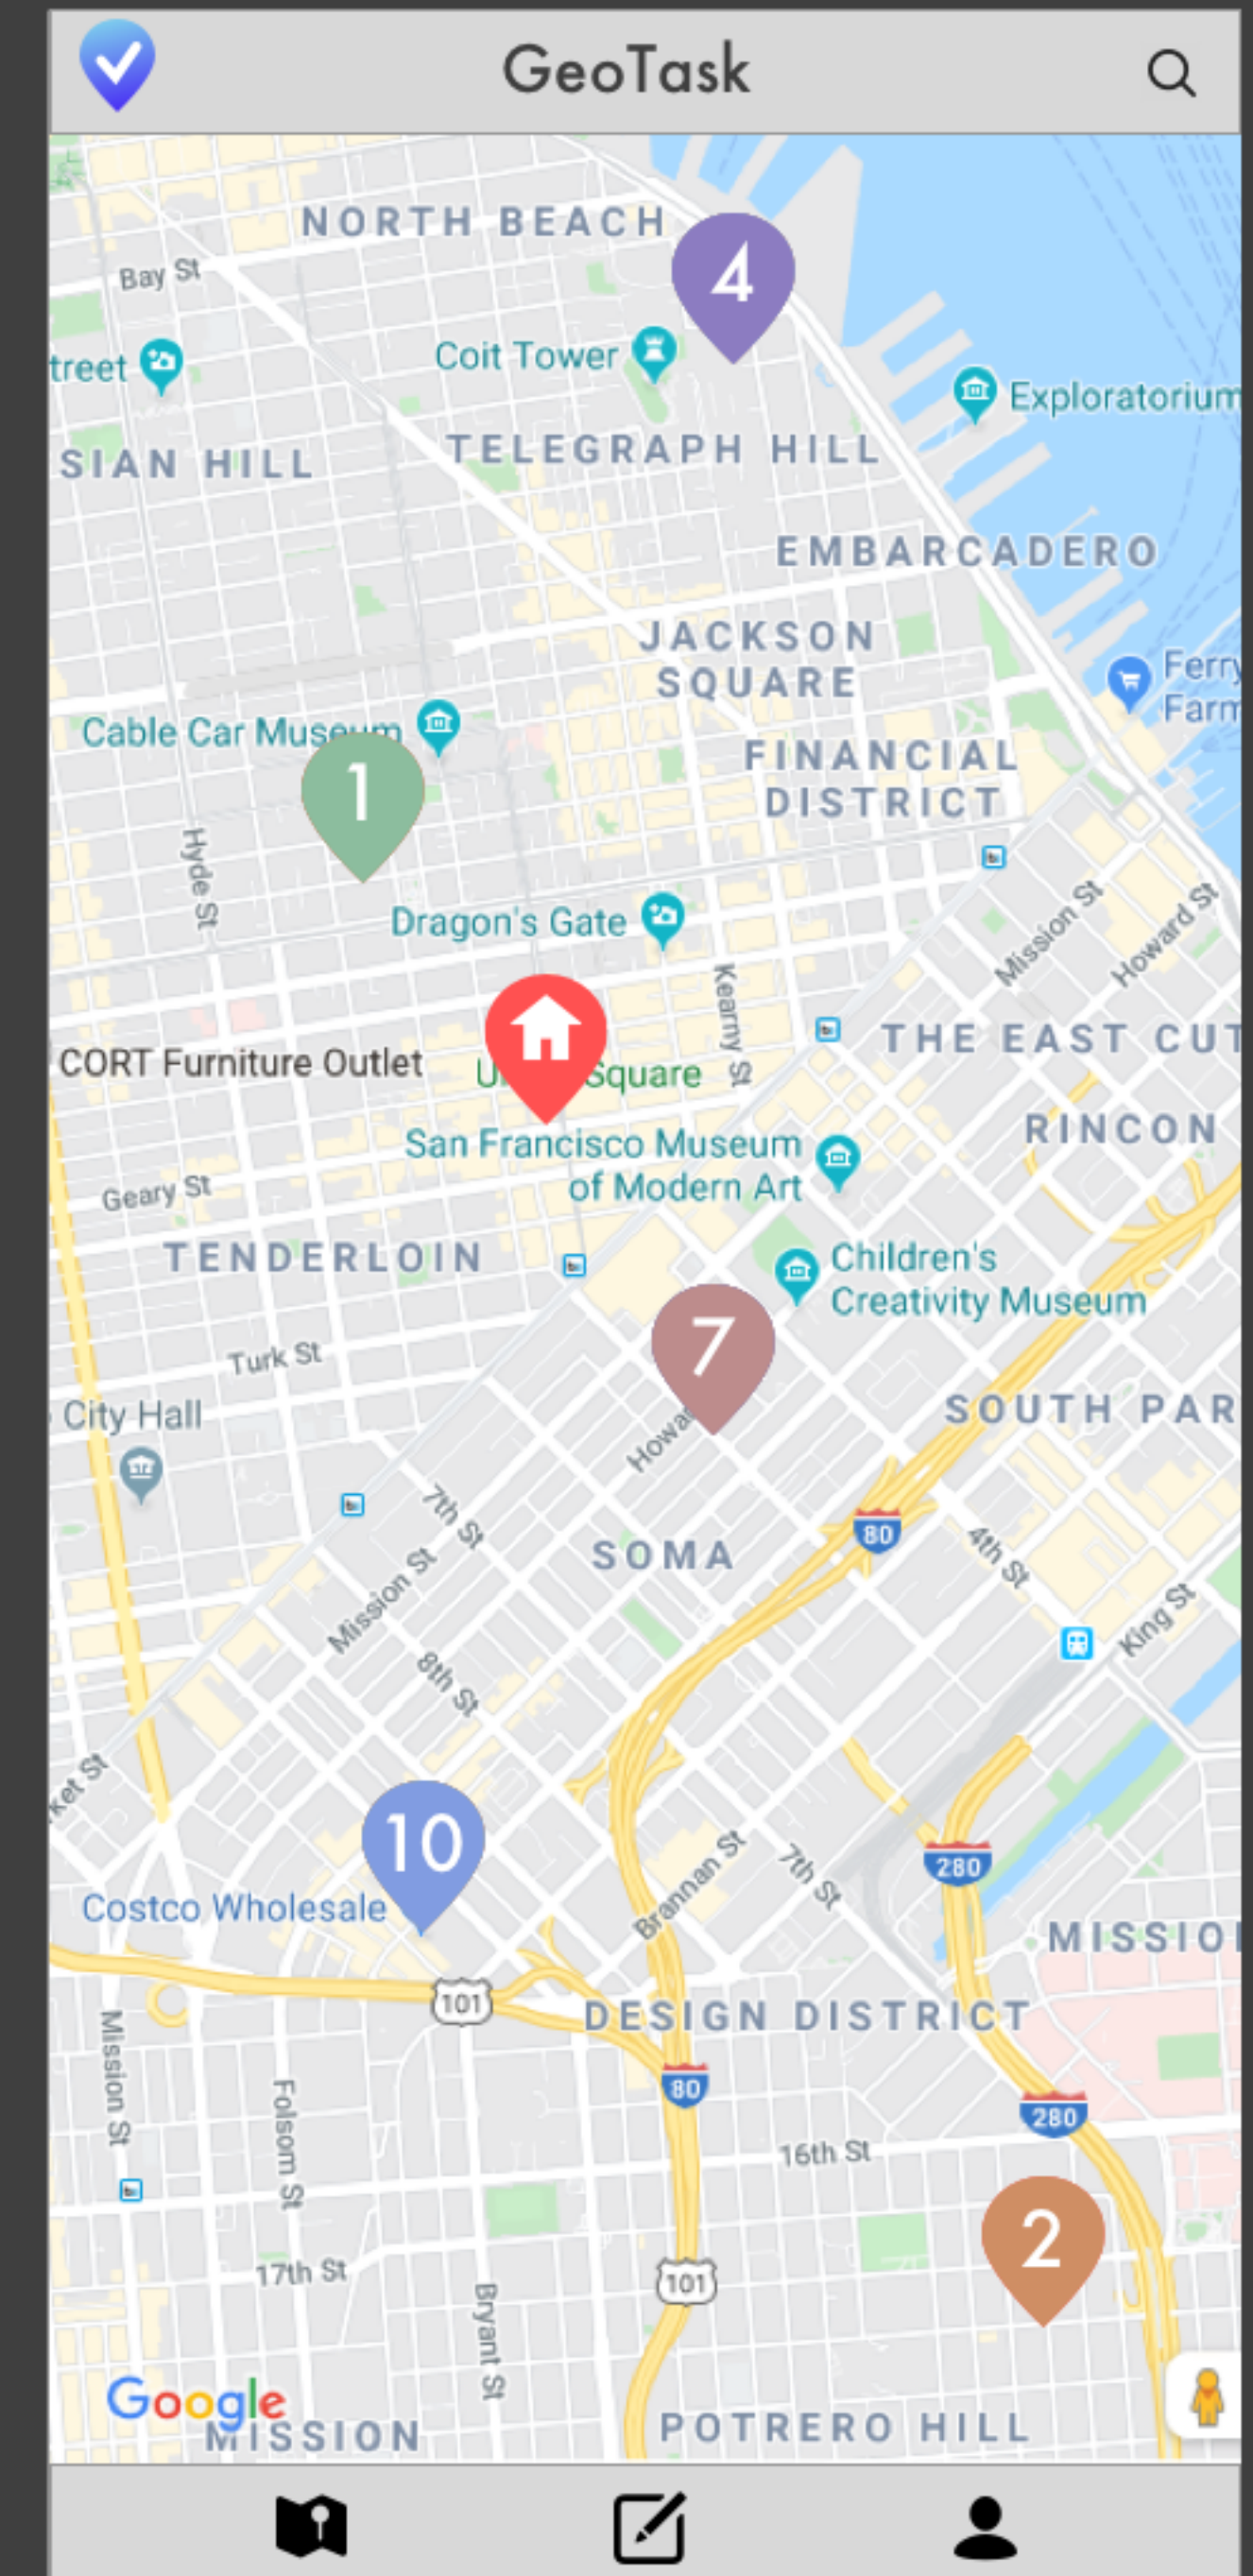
GeoTask

NORTH BEACH
4
Bay St
treet
Coit Tower
Exploratorium
SIAN HILL
TELEGRAPH HILL
EMBARCADERO
JACKSON SQUARE
Ferry
Farm
Cable Car Museum
FINANCIAL DISTRICT
1
Hyde St
Dragon's Gate
Mission St
Howard St
Kearny St
THE EAST CUT
CORT Furniture Outlet
U Square
RINCON
San Francisco Museum of Modern Art
Geary St
TENDERLOIN
Children's Creativity Museum
7
Turk St
SOUTH PAR
City Hall
Howa
80
7th St
4th St
SOMA
Mission St
King St
8th St
ket St
10
Brannan St
7th St
280
Costco Wholesale
MISSIO
101
DESIGN DISTRICT
Mission St
Folsom St
80
280
16th St
2
17th St
101
Bryant St
Google
MISSION
POTRERO HILL